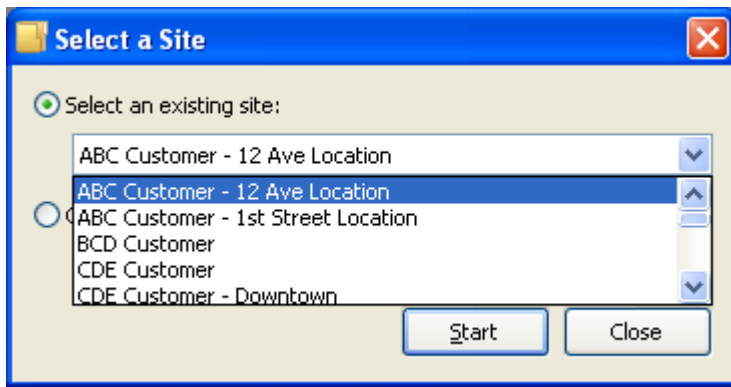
Select a Site

Select an existing site:

ABC Customer - 12 Ave Location

ABC Customer - 12 Ave Location
ABC Customer - 1st Street Location
BCD Customer
CDE Customer
CDE Customer - Downtown

Start
Close